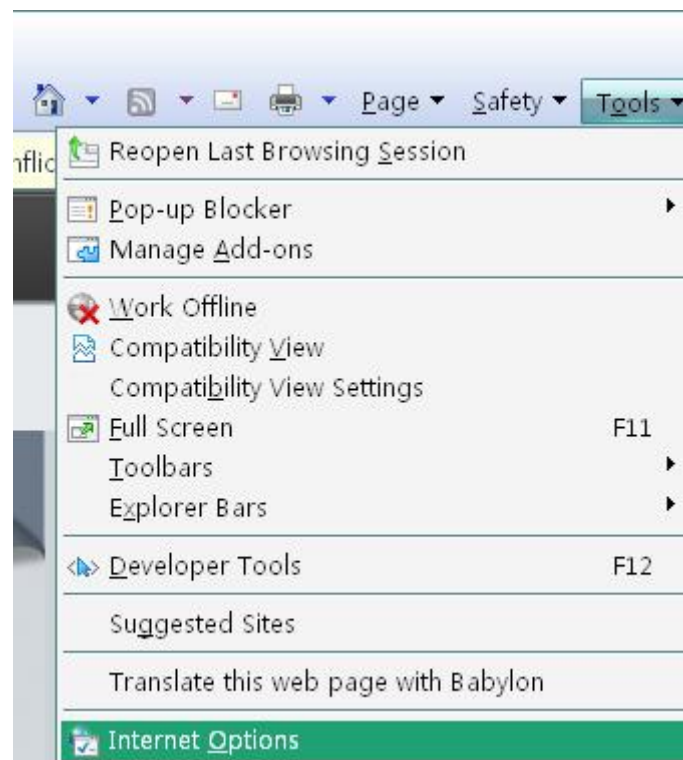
Page ▾ Safety ▾ Tools ▾

nflic

Reopen Last Browsing Session

Pop-up Blocker
Manage Add-ons

Work Offline
Compatibility View
Compatibility View Settings
Full Screen F11
Toolbars
Explorer Bars

Developer Tools F12

Suggested Sites

Translate this web page with Babylon

Internet Options